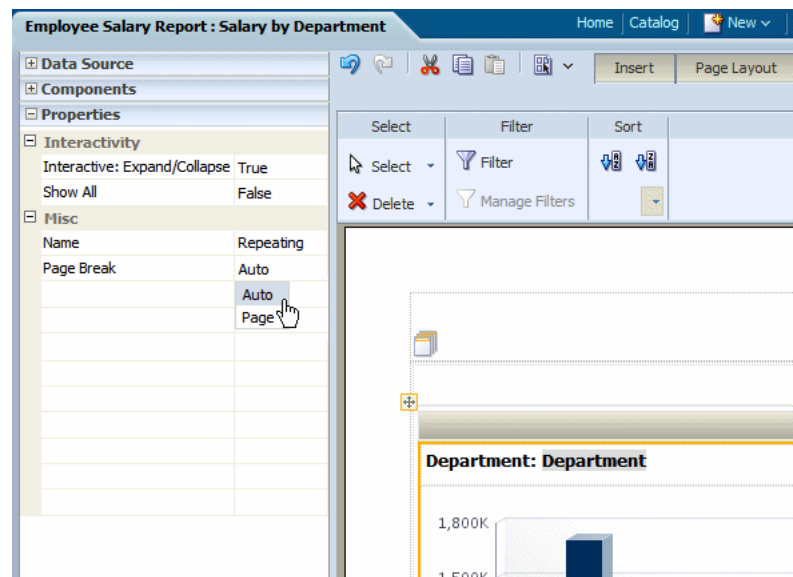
Employee Salary Report : Salary by Department

Home | Catalog | New

Data Source
Components
Properties

| Interactivity | |
|---|---|
| Interactive: Expand/Collapse | True |
| Show All | False |
| Misc | |
| Name | Repeating |
| Page Break | Auto |
| | Auto |
| | Page |

Insert | Page Layout

Select | Filter | Sort

Select
Delete
Filter
Manage Filters

Department: Department

1,800K
1,500K